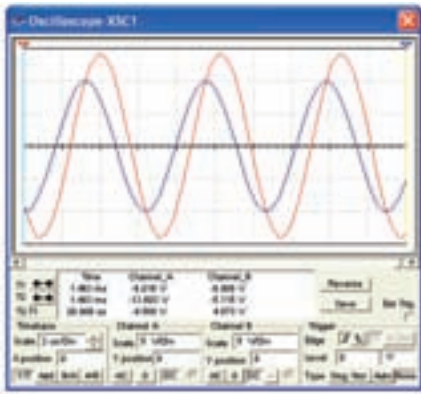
Oscilloscope-XSC1

| | Time | Channel_A | Channel_B |
|---|---|---|---|
| T1 | 1.483 ms | -8.018 V | -5.985 V |
| T2 | 1.483 ms | -13.832 V | -5.716 V |
| T2-T1 | 26.866 us | -9.550 V | 4.073 V |

Reverse
Save
Ext. Trig.

Timebase
Scale 2 ms/Div
X position 0
Y/T Add B/A A/B

Channel A
Scale 5 V/Div
Y position 0
AC 0 DC

Channel B
Scale 5 V/Div
Y position 0
AC 0 DC

Trigger
Edge
Level 0 V
Type Sing. Nor. Auto None